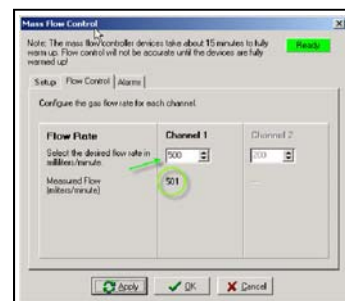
Mass Flow Control

Note: The mass flow controller devices take about 15 minutes to fully warm up. Flow control will not be accurate until the devices are fully warmed up!

Ready

Setup | Flow Control | Alarms

Configure the gas flow rate for each channel.

| Flow Rate | Channel 1 | Channel 2 |
|---|---|---|
| Select the desired flow rate in milliliters/minute. | 500 | 200 |
| Measured Flow (milliters/minute) | 501 | --- |

Apply | OK | Cancel